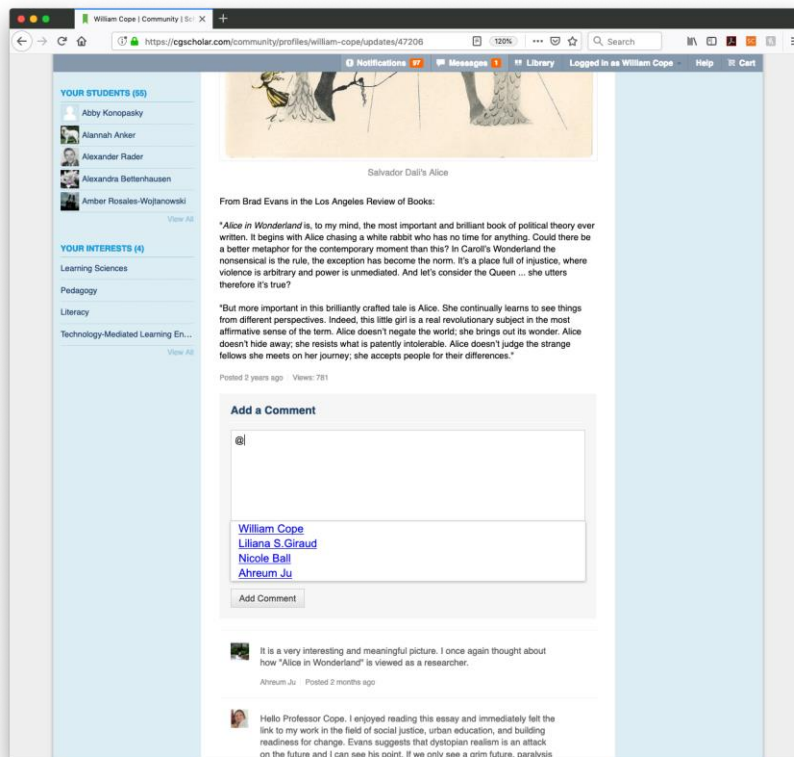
William Cope | Community | Sc

https://cgscholar.com/community/profiles/william-cope/updates/47206

120%

Search

Notifications 97 Messages 1 Library Logged in as William Cope Help Cart

YOUR STUDENTS (55)

Abby Konopasky

Alannah Anker

Alexander Rader

Alexandra Bettenhausen

Amber Rosales-Wojtanowski

View All

YOUR INTERESTS (4)

Learning Sciences

Pedagogy

Literacy

Technology-Mediated Learning En...

View All

Salvador Dali's Alice

From Brad Evans in the Los Angeles Review of Books:

"*Alice in Wonderland* is, to my mind, the most important and brilliant book of political theory ever written. It begins with Alice chasing a white rabbit who has no time for anything. Could there be a better metaphor for the contemporary moment than this? In Caroll's Wonderland the nonsensical is the rule, the exception has become the norm. It's a place full of injustice, where violence is arbitrary and power is unmediated. And let's consider the Queen ... she utters therefore it's true?

"But more important in this brilliantly crafted tale is Alice. She continually learns to see things from different perspectives. Indeed, this little girl is a real revolutionary subject in the most affirmative sense of the term. Alice doesn't negate the world; she brings out its wonder. Alice doesn't hide away; she resists what is patently intolerable. Alice doesn't judge the strange fellows she meets on her journey; she accepts people for their differences."

Posted 2 years ago Views: 781

Add a Comment

@

William Cope
Liliana S.Giraud
Nicole Ball
Ahreum Ju

Add Comment

It is a very interesting and meaningful picture. I once again thought about how "Alice in Wonderland" is viewed as a researcher.

Ahreum Ju Posted 2 months ago

Hello Professor Cope. I enjoyed reading this essay and immediately felt the link to my work in the field of social justice, urban education, and building readiness for change. Evans suggests that dystopian realism is an attack on the future and I can see his point. If we only see a grim future, paralysis